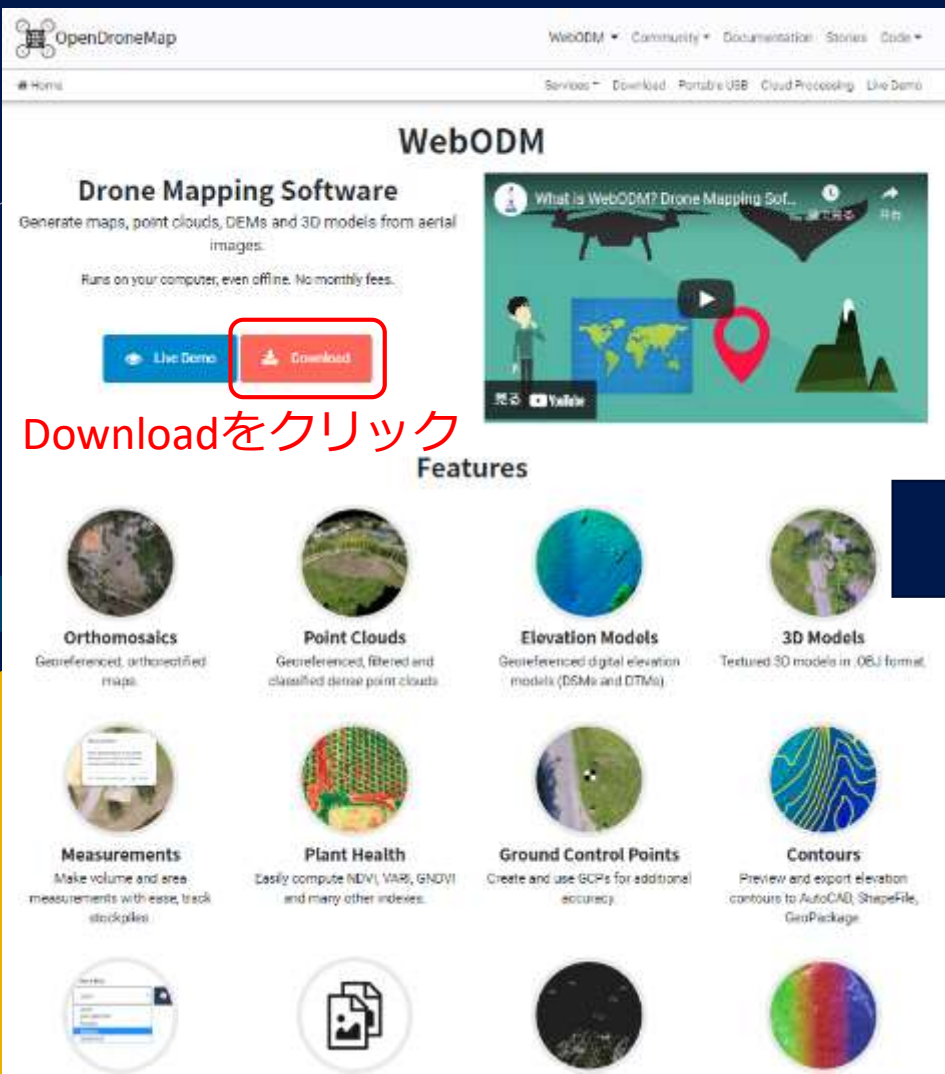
OpenDroneMap

WebODM ▾ Community ▾ Documentation Stories Code ▾

Home

Services ▾ Download Portable USB Cloud Processing Live Demo

WebODM

Drone Mapping Software

Generate maps, point clouds, DEMs and 3D models from aerial images.

Runs on your computer, even offline. No monthly fees.

Live Demo

Download

Downloadをクリック

What is WebODM? Drone Mapping Sof...

後で見る

共有

見る YouTube

Features

Orthomosaics
Georeferenced, orthorectified maps.

Point Clouds
Georeferenced, filtered and classified dense point clouds

Elevation Models
Georeferenced digital elevation models (DSMs and DTMs).

3D Models
Textured 3D models in .OBJ format.

Measurements
Make volume and area measurements with ease, track stockpiles

Plant Health
Easily compute NDVI, VARI, GNDVI and many other indexes.

Ground Control Points
Create and use GCPs for additional accuracy.

Contours
Preview and export elevation contours to AutoCAD, ShapeFile, GeoPackage